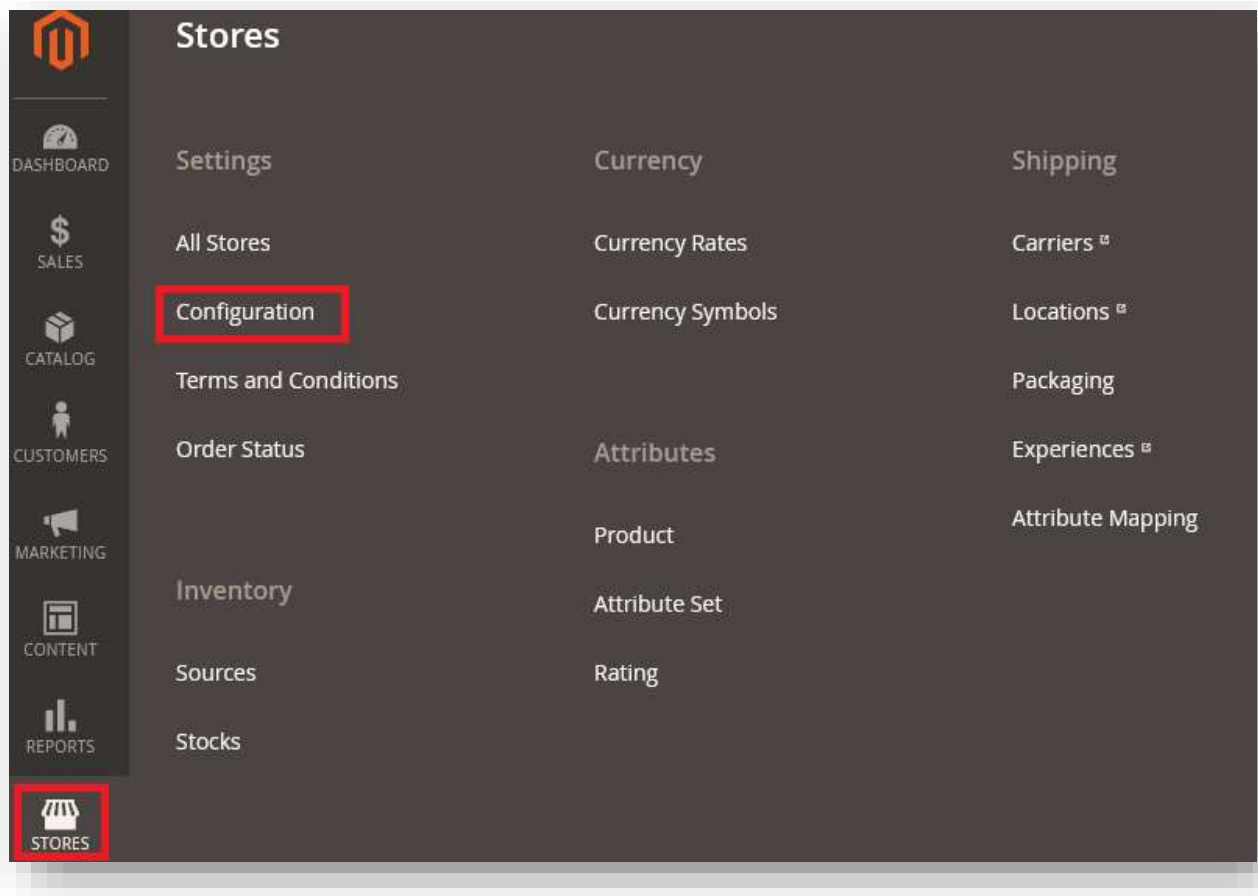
DASHBOARD
SALES
CATALOG
CUSTOMERS
MARKETING
CONTENT
REPORTS
STORES

Stores

Settings

All Stores

Configuration

Terms and Conditions

Order Status

Inventory

Sources

Stocks

Currency

Currency Rates

Currency Symbols

Attributes

Product

Attribute Set

Rating

Shipping

Carriers

Locations

Packaging

Experiences

Attribute Mapping